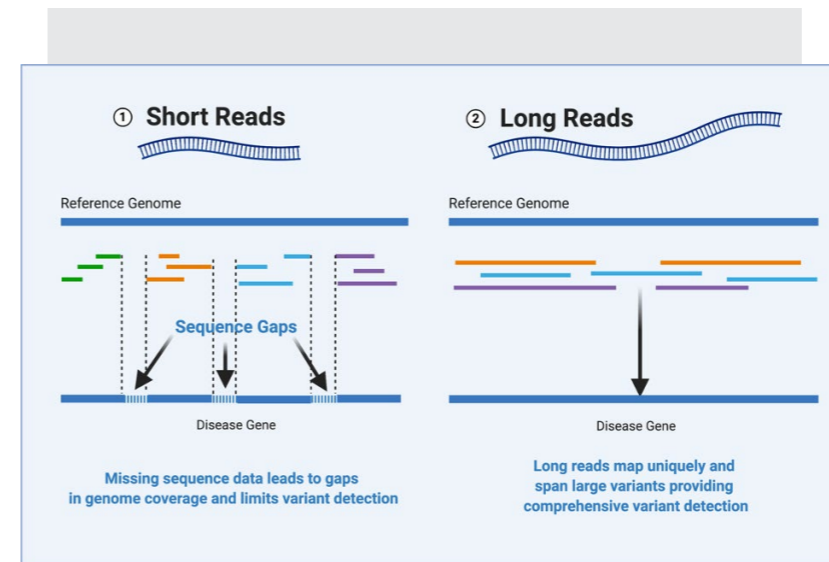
① Short Reads

② Long Reads

Reference Genome

Reference Genome

Sequence Gaps

Disease Gene

Disease Gene

Missing sequence data leads to gaps in genome coverage and limits variant detection

Long reads map uniquely and span large variants providing comprehensive variant detection